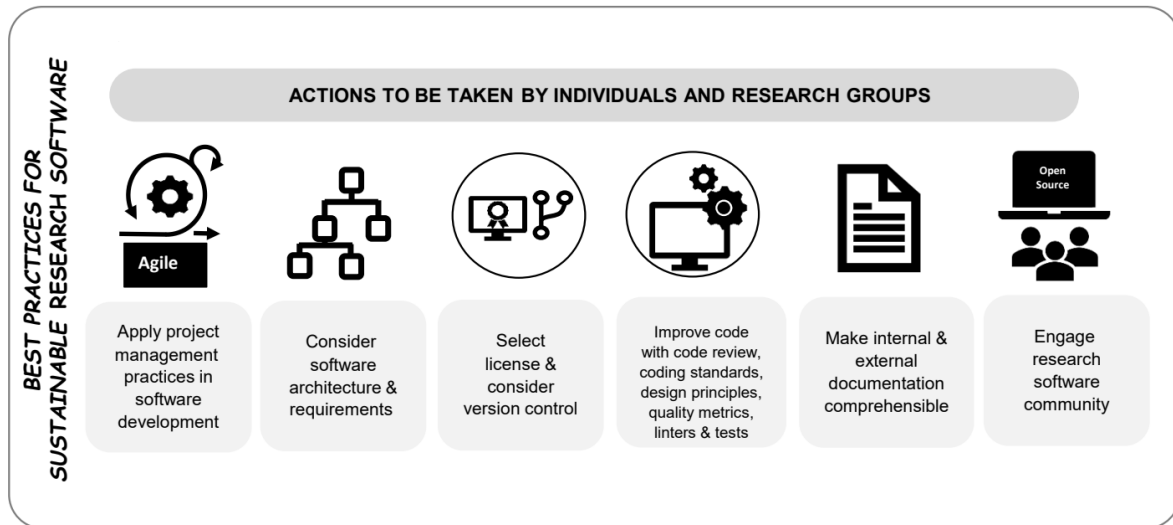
BEST PRACTICES FOR SUSTAINABLE RESEARCH SOFTWARE

ACTIONS TO BE TAKEN BY INDIVIDUALS AND RESEARCH GROUPS

Agile

Apply project management practices in software development

Consider software architecture & requirements

Select license & consider version control

Improve code with code review, coding standards, design principles, quality metrics, linters & tests

Make internal & external documentation comprehensible

Open Source

Engage research software community